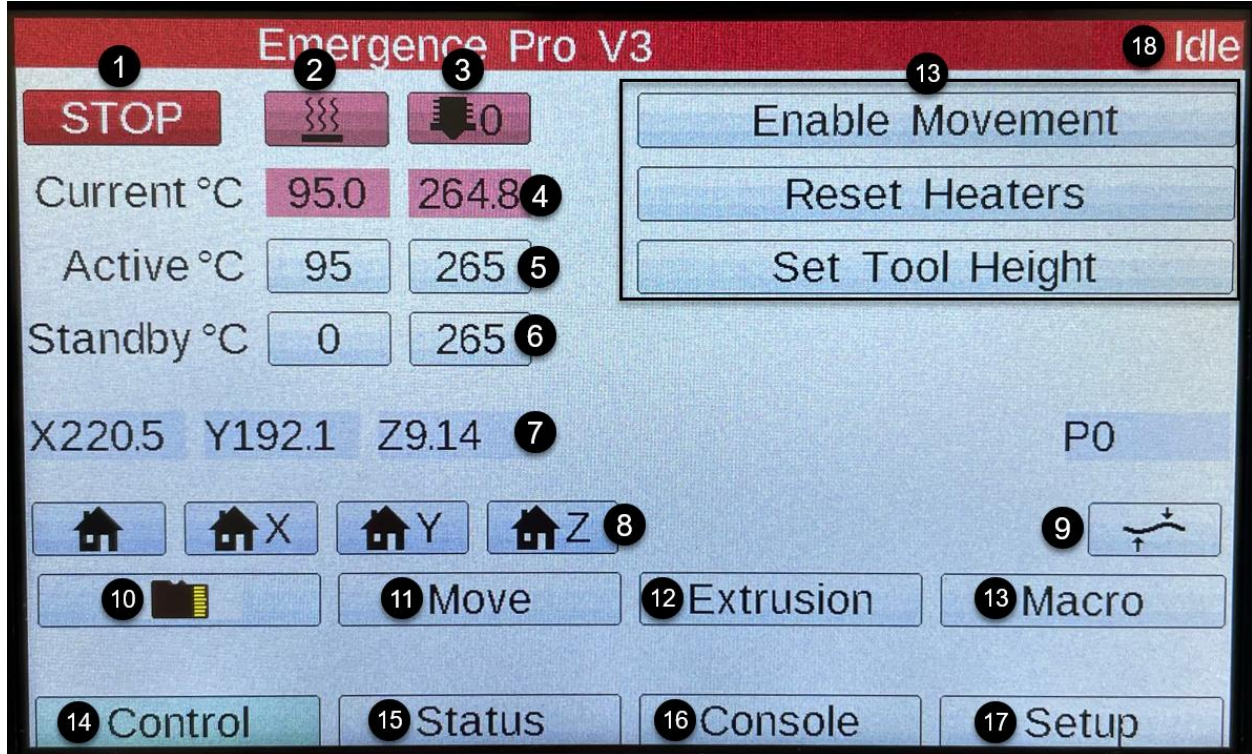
Emergence Pro V3
18 Idle

1 STOP
2
3 0

13
Enable Movement
Reset Heaters
Set Tool Height

Current °C 95.0 264.8 4
Active °C 95 265 5
Standby °C 0 265 6

X220.5 Y192.1 Z9.14 7 P0

X Y Z 8
9

10
11 Move
12 Extrusion
13 Macro

14 Control
15 Status
16 Console
17 Setup